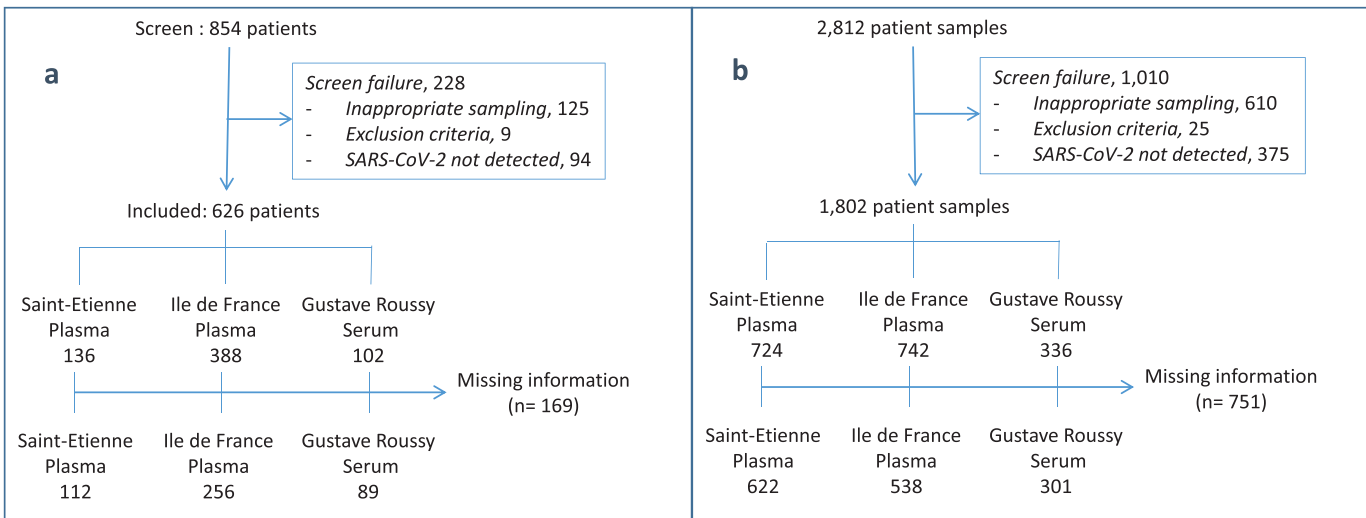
a

Screen : 854 patients

Screen failure, 228
- Inappropriate sampling, 125
- Exclusion criteria, 9
- SARS-CoV-2 not detected, 94

Included: 626 patients

Saint-Etienne Plasma 136

Ile de France Plasma 388

Gustave Roussy Serum 102

Missing information (n= 169)

Saint-Etienne Plasma 112

Ile de France Plasma 256

Gustave Roussy Serum 89

b

2,812 patient samples

Screen failure, 1,010
- Inappropriate sampling, 610
- Exclusion criteria, 25
- SARS-CoV-2 not detected, 375

1,802 patient samples

Saint-Etienne Plasma 724

Ile de France Plasma 742

Gustave Roussy Serum 336

Missing information (n= 751)

Saint-Etienne Plasma 622

Ile de France Plasma 538

Gustave Roussy Serum 301